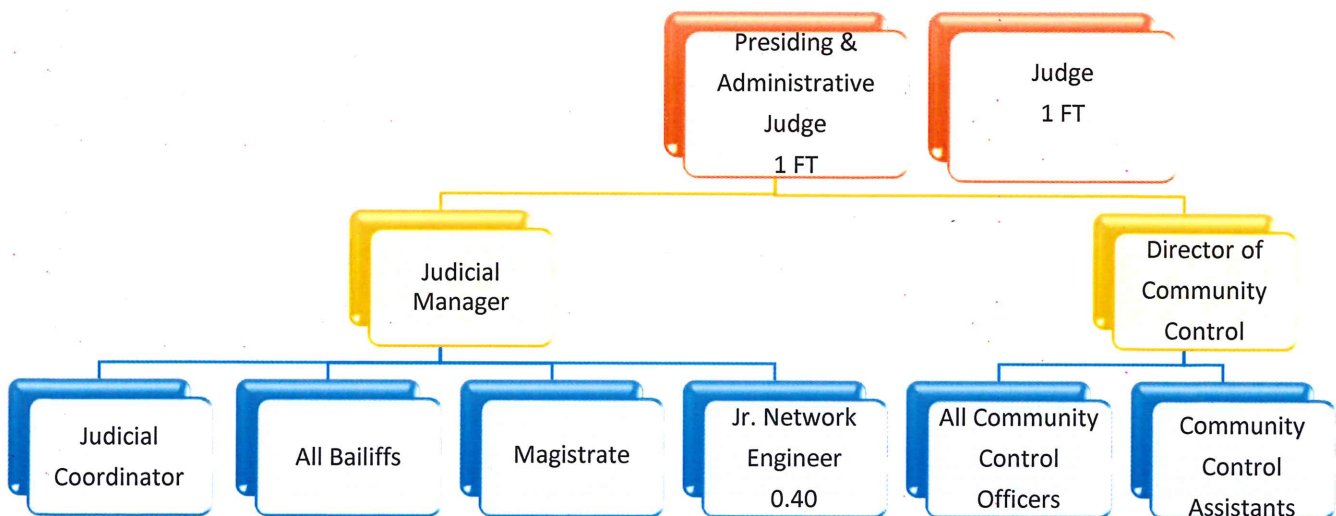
Presiding & Administrative Judge
1 FT

Judge
1 FT

Judicial Manager

Director of Community Control

Judicial Coordinator

All Bailiffs

Magistrate

Jr. Network Engineer
0.40

All Community Control Officers

Community Control Assistants